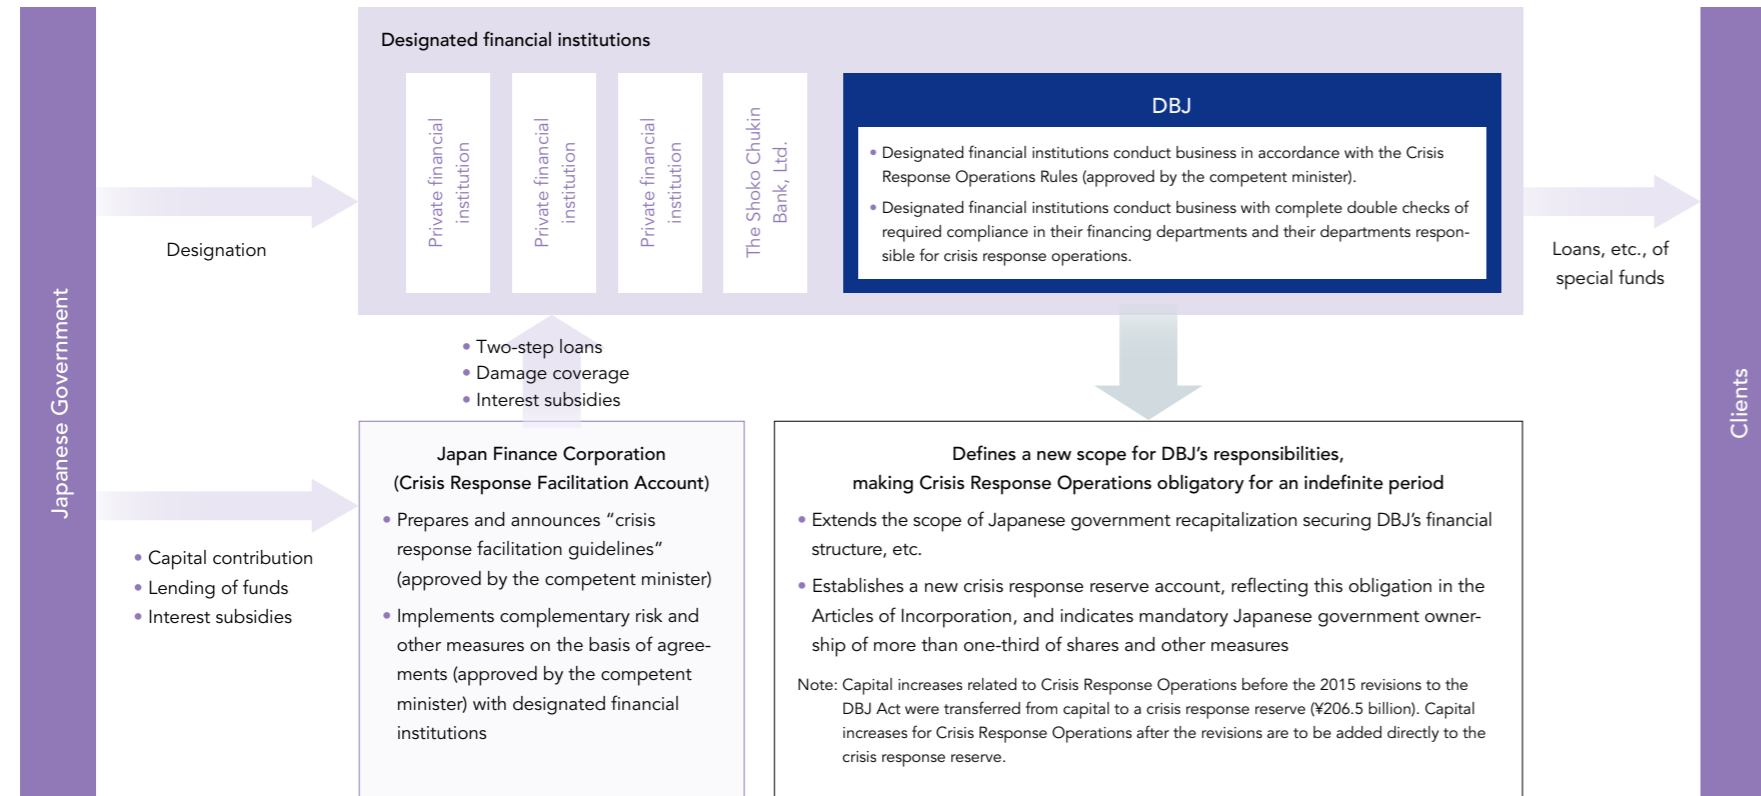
Japanese Government

Designation

Designated financial institutions

Private financial institution

Private financial institution

Private financial institution

The Shoko Chukin Bank, Ltd.

DBJ

• Designated financial institutions conduct business in accordance with the Crisis Response Operations Rules (approved by the competent minister).

• Designated financial institutions conduct business with complete double checks of required compliance in their financing departments and their departments responsible for crisis response operations.

Loans, etc., of special funds

Clients

• Two-step loans
• Damage coverage
• Interest subsidies

• Capital contribution
• Lending of funds
• Interest subsidies

Japan Finance Corporation
(Crisis Response Facilitation Account)

• Prepares and announces “crisis response facilitation guidelines” (approved by the competent minister)

• Implements complementary risk and other measures on the basis of agreements (approved by the competent minister) with designated financial institutions

Defines a new scope for DBJ’s responsibilities, making Crisis Response Operations obligatory for an indefinite period

• Extends the scope of Japanese government recapitalization securing DBJ’s financial structure, etc.

• Establishes a new crisis response reserve account, reflecting this obligation in the Articles of Incorporation, and indicates mandatory Japanese government ownership of more than one-third of shares and other measures

Note: Capital increases related to Crisis Response Operations before the 2015 revisions to the DBJ Act were transferred from capital to a crisis response reserve (¥206.5 billion). Capital increases for Crisis Response Operations after the revisions are to be added directly to the crisis response reserve.